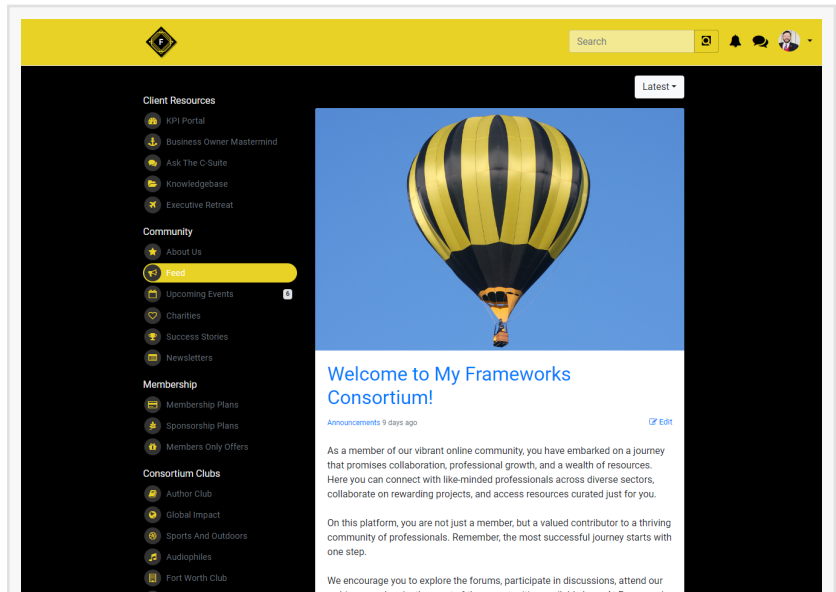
F

Search

Latest

Client Resources
KPI Portal
Business Owner Mastermind
Ask The C-Suite
Knowledgebase
Executive Retreat

Community
About Us
Feed
Upcoming Events 6
Charities
Success Stories
Newsletters

Membership
Membership Plans
Sponsorship Plans
Members Only Offers

Consortium Clubs
Author Club
Global Impact
Sports And Outdoors
Audiophiles
Fort Worth Club

Welcome to My Frameworks Consortium!

Announcements 9 days ago

Edit

As a member of our vibrant online community, you have embarked on a journey that promises collaboration, professional growth, and a wealth of resources. Here you can connect with like-minded professionals across diverse sectors, collaborate on rewarding projects, and access resources curated just for you.

On this platform, you are not just a member, but a valued contributor to a thriving community of professionals. Remember, the most successful journey starts with one step.

We encourage you to explore the forums, participate in discussions, attend our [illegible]